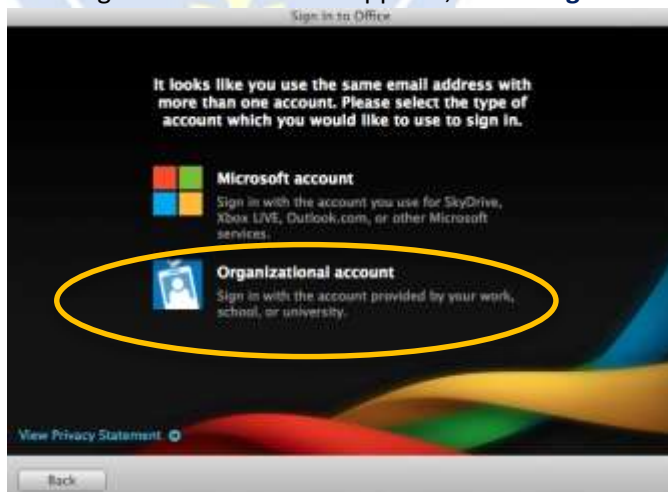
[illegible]

Sign in to Office

It looks like you use the same email address with more than one account. Please select the type of account which you would like to use to sign in.

Microsoft account
Sign in with the account you use for SkyDrive, Xbox LIVE, Outlook.com, or other Microsoft services.

Organizational account
Sign in with the account provided by your work, school, or university.

View Privacy Statement

Back